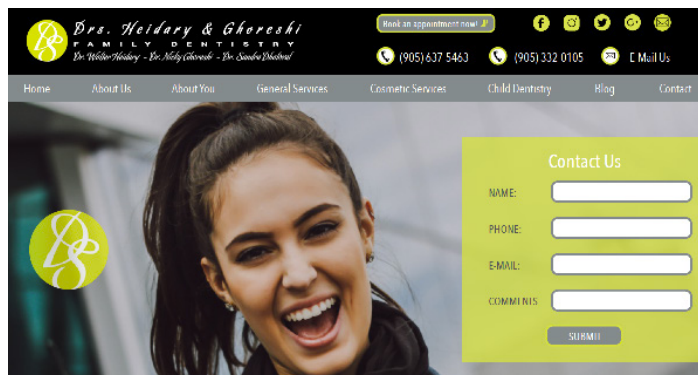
Drs. Heidary & Ghoreshi
FAMILY DENTISTRY
Dr. Walter Heidary · Dr. Nicky Ghoreshi · Dr. Sandra Khateeb

Book an appointment now!

(905) 637 5463
(905) 332 0105
E Mail Us

Home
About Us
About You
General Services
Cosmetic Services
Child Dentistry
Blog
Contact

Contact Us
NAME:
PHONE:
E-MAIL:
COMMENTS
SUBMIT